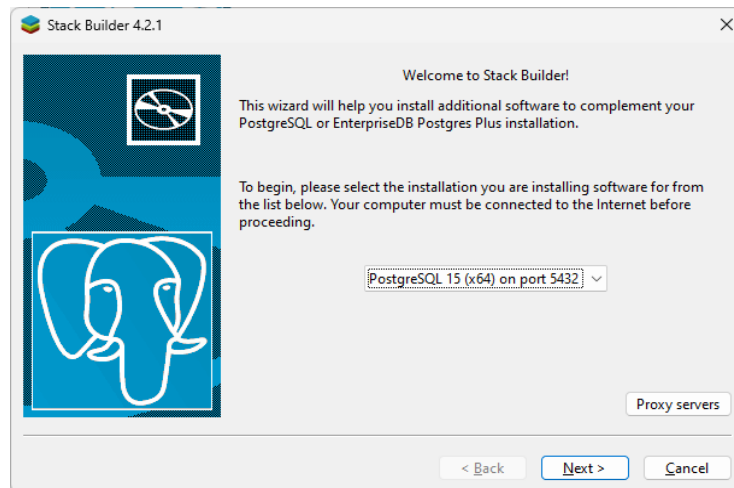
Stack Builder 4.2.1

Welcome to Stack Builder!

This wizard will help you install additional software to complement your PostgreSQL or EnterpriseDB Postgres Plus installation.

To begin, please select the installation you are installing software for from the list below. Your computer must be connected to the Internet before proceeding.

PostgreSQL 15 (x64) on port 5432

Proxy servers

< Back

Next >

Cancel